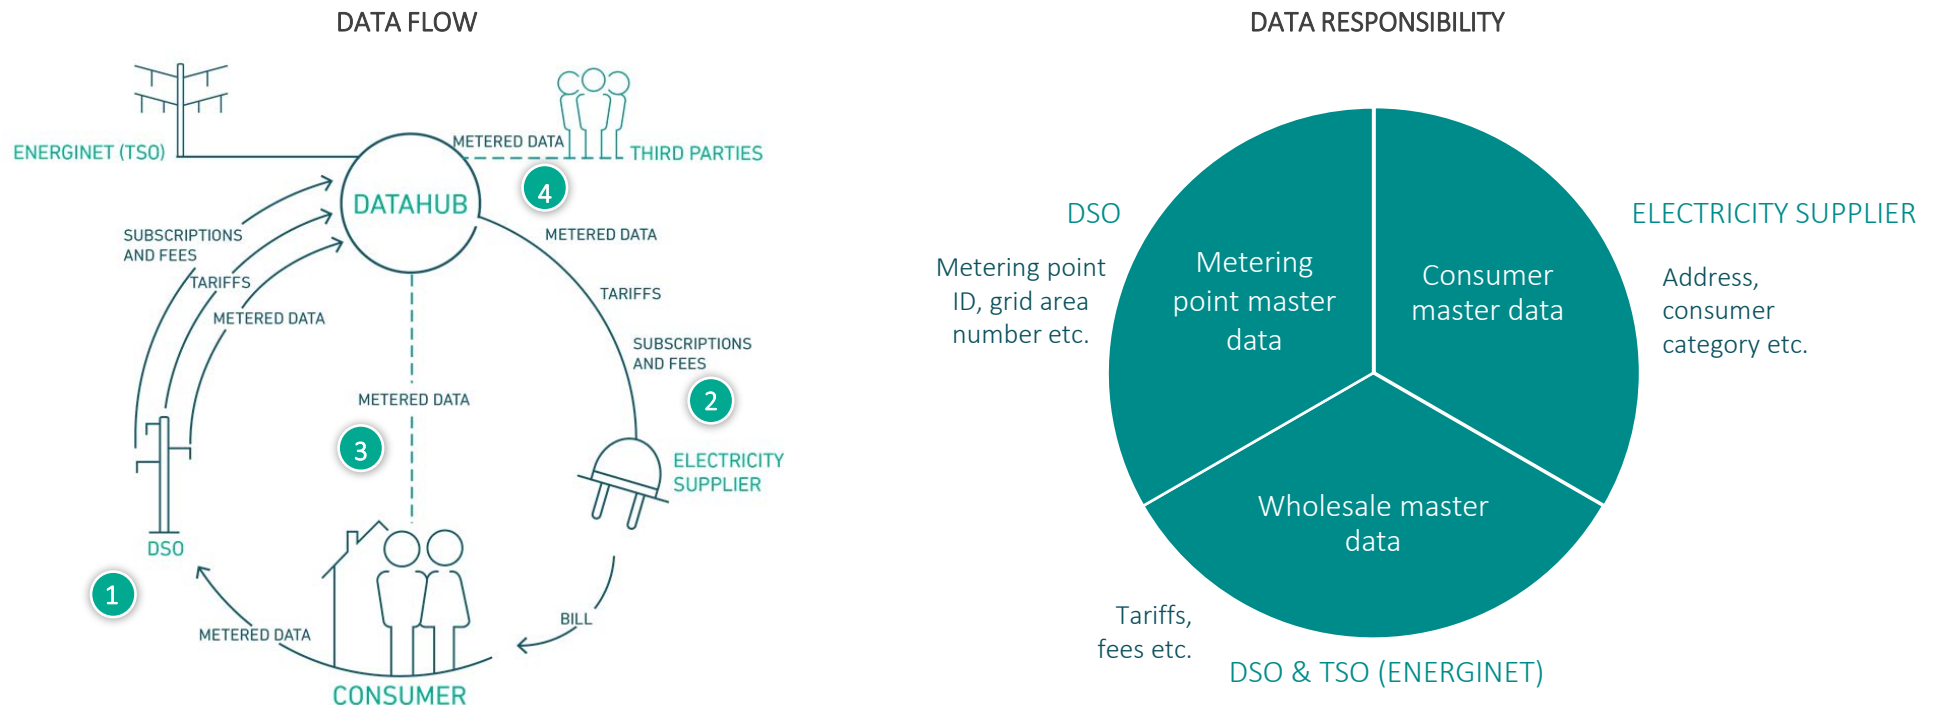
DATA FLOW

ENERGINET (TSO)

METERED DATA

THIRD PARTIES

DATAHUB

4

SUBSCRIPTIONS AND FEES

TARIFFS

METERED DATA

METERED DATA

TARIFFS

SUBSCRIPTIONS AND FEES

2

METERED DATA

3

ELECTRICITY SUPPLIER

DSO

1

METERED DATA

BILL

CONSUMER

DATA RESPONSIBILITY

DSO

Metering point ID, grid area number etc.

Metering point master data

Consumer master data

ELECTRICITY SUPPLIER

Address, consumer category etc.

Wholesale master data

Tariffs, fees etc.

DSO & TSO (ENERGINET)